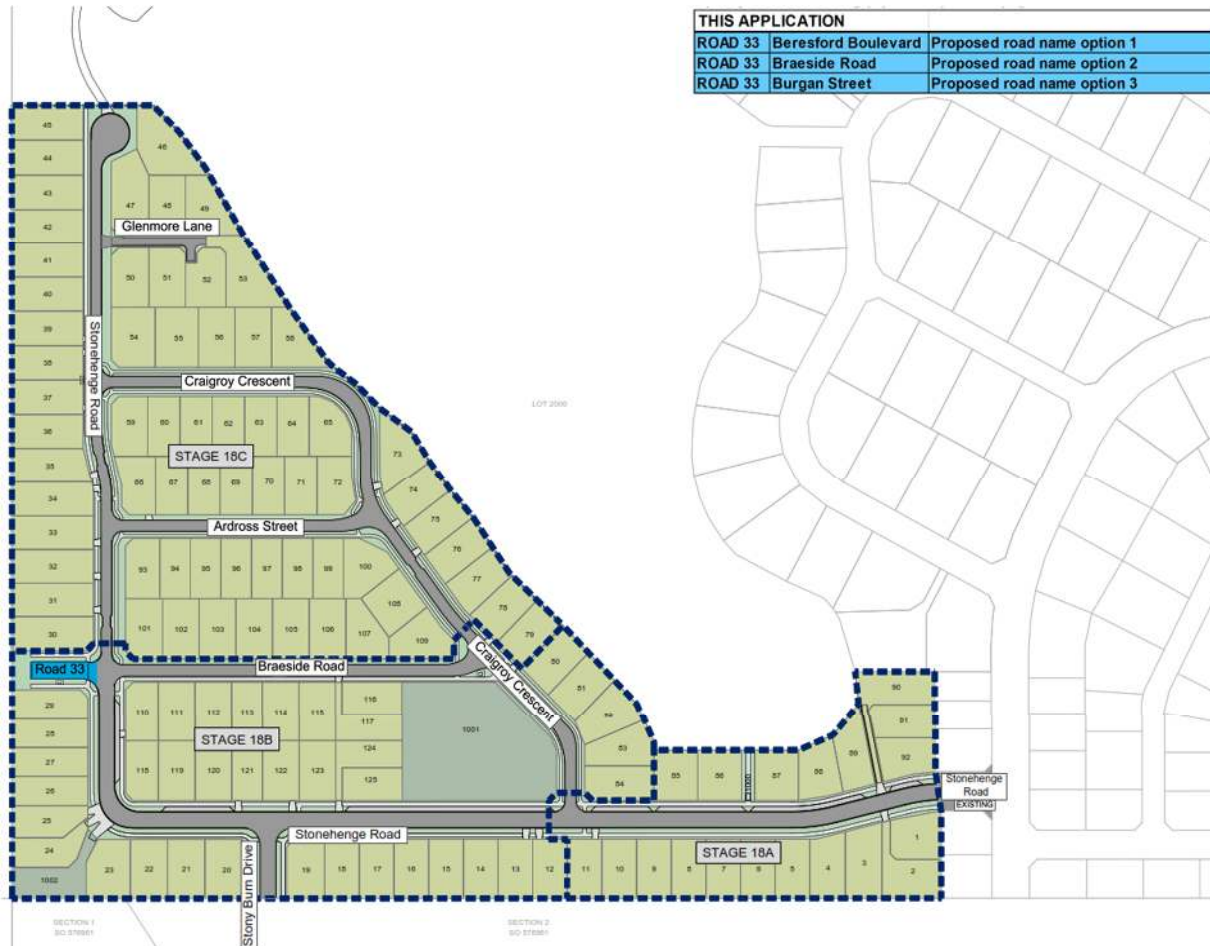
| THIS APPLICATION | | |
|---|---|---|
| ROAD 33 | Beresford Boulevard | Proposed road name option 1 |
| ROAD 33 | Braeside Road | Proposed road name option 2 |
| ROAD 33 | Burgan Street | Proposed road name option 3 |

45
44
43
42
41
40
39
38
37
36
35
34
33
32
31
30
46
47 45 49
Glenmore Lane
50 51 52 53
54 55 56 57 58
Stonehenge Road
Craigroy Crescent
59 60 61 62 63 64 65
STAGE 18C
66 67 68 69 70 71 72
LOT 2000
73
74
75
76
77
78
79
Ardross Street
93 94 95 96 97 98 99 100
108
101 102 103 104 105 106 107 109
Road 33
Braeside Road
Craigroy Crescent
80
81
82
83
84
29
28
27
26
25
24
1002
110 111 112 113 114 115 116
117
STAGE 18B
124
1001
118 119 120 121 122 123 125
85 86 87 88 89
90
91
92
Stonehenge Road
EXISTING
Stonehenge Road
23 22 21 20
Stony Burn Drive
19 18 17 16 15 14 13 12 11 10 9 8 7 6 5 4 3 2 1
STAGE 18A
SECTION 1
SO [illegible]
SECTION 2
SO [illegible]